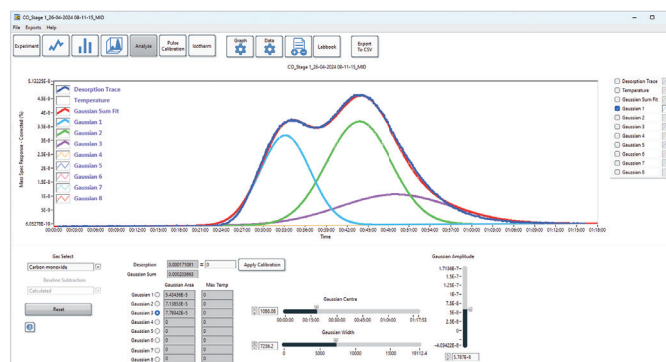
CO_Stage 1_26-04-2024 08-11-15_MID

File Exports Help

Experiment Analyse Pulse Calibration Isotherm Graph Data Logbook Export To CSV

CO_Stage 1_26-04-2024 08-11-15_MID

Desorption Trace
Temperature
Gaussian Sum Fit
Gaussian 1
Gaussian 2
Gaussian 3
Gaussian 4
Gaussian 5
Gaussian 6
Gaussian 7
Gaussian 8

Mass Spec Response - Corrected (%)

5.13225E-8
4.5E-8
4E-8
3.5E-8
3E-8
2.5E-8
2E-8
1.5E-8
1E-8
5E-9
6.05278E-10

Time

Desorption Trace
Temperature
Gaussian Sum Fit
Gaussian 1
Gaussian 2
Gaussian 3
Gaussian 4
Gaussian 5
Gaussian 6
Gaussian 7
Gaussian 8

Gas Select
Carbon monoxide
Baseline Subtraction
Calculated
Reset

Desorption 0.000171081 = 0 Apply Calibration
Gaussian Sum 0.000233863

Gaussian Area Max Temp
Gaussian 1 5.424398-5
Gaussian 2 7.108538-5
Gaussian 3 7.769428-5
Gaussian 4 0
Gaussian 5 0
Gaussian 6 0
Gaussian 7 0
Gaussian 8 0

Gaussian Centre
1090.00
00:00:00 00:15:00 00:30:00 00:45:00 01:00:00 01:17:53

Gaussian Width
7238.2
0 5000 10000 15000 19112.4

Gaussian Amplitude
1.71598-7
1.5E-7
1.25E-7
1E-7
7.5E-8
5E-8
2.5E-8
0
-4.03422E-8
5.7676-9